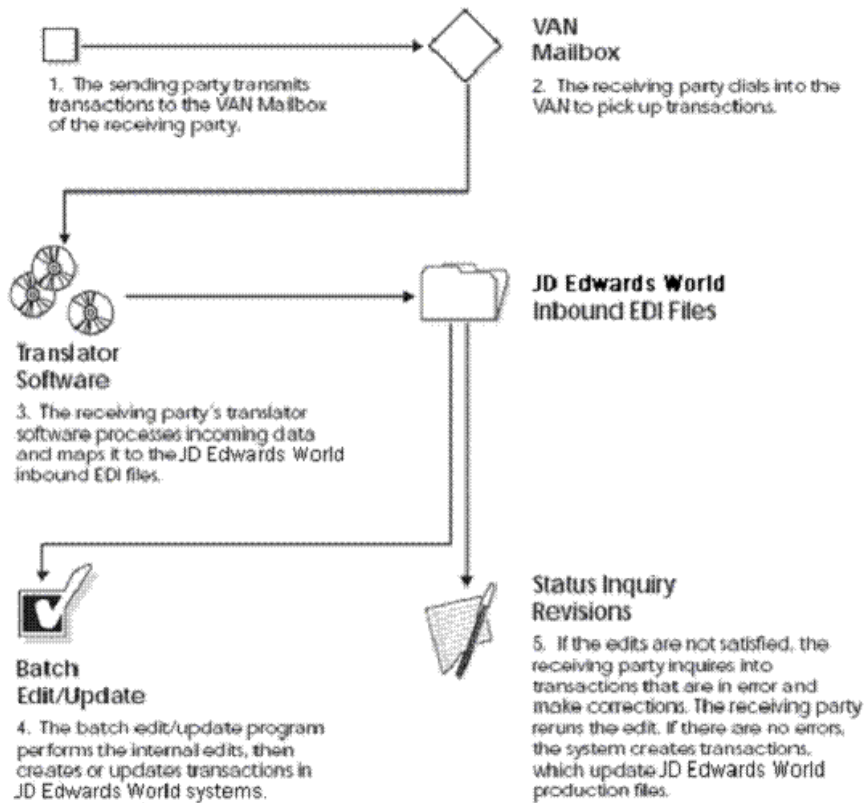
1. The sending party transmits transactions to the VAN Mailbox of the receiving party.

VAN
Mailbox

2. The receiving party dials into the VAN to pick up transactions.

Translator
Software

3. The receiving party's translator software processes incoming data and maps it to the JD Edwards World inbound EDI files.

JD Edwards World
Inbound EDI Files

Batch
Edit/Update

4. The batch edit/update program performs the internal edits, then creates or updates transactions in JD Edwards World systems.

Status Inquiry
Revisions

5. If the edits are not satisfied, the receiving party inquires into transactions that are in error and make corrections. The receiving party reruns the edit. If there are no errors, the system creates transactions, which update JD Edwards World production files.